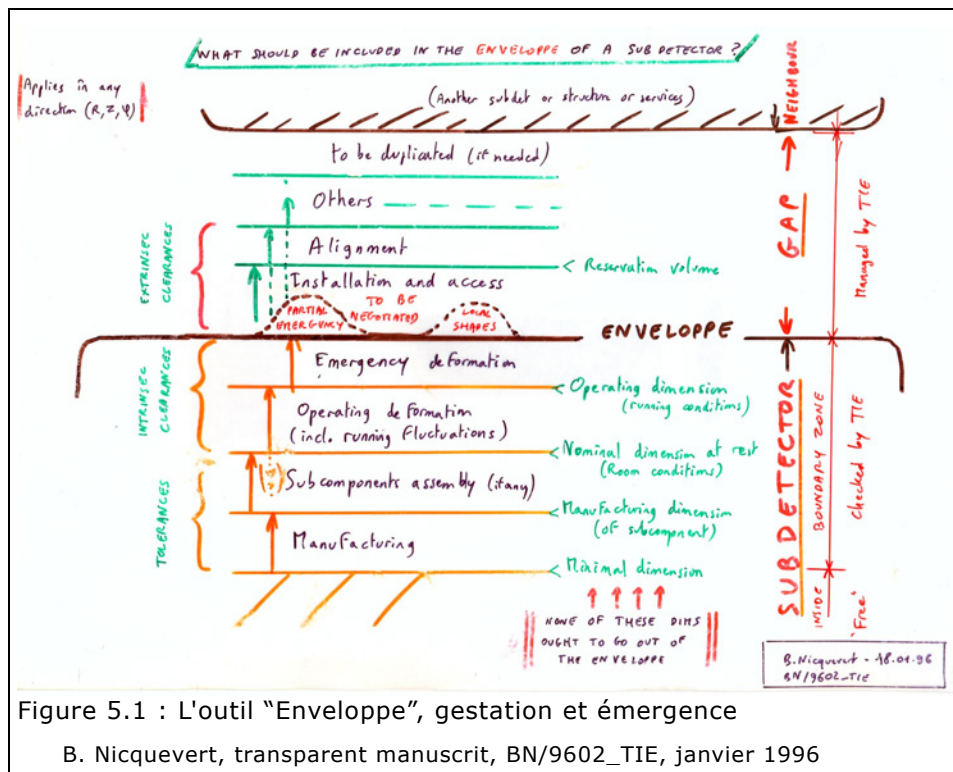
WHAT SHOULD BE INCLUDED IN THE ENVELOPPE OF A SUB DETECTOR ?

Applies in any direction (R, Z, φ)

(Another subdet or structure or services)

NEIGHBOUR

To be duplicated (if needed)

Others

Alignment

Installation and access

< Reservation volume

EXTRINSIC CLEARANCES

PARTIAL EMERGENCY

TO BE NEGOTIATED

LOCAL SHAPES

GAP

Managed by TIE

ENVELOPPE

Emergency deformation

< Operating dimension (running conditions)

INTRINSIC CLEARANCES

Operating deformation (incl. running fluctuations)

< Nominal dimension at rest (Room conditions)

Subcomponents assembly (if any)

< Manufacturing dimension (of subcomponent)

TOLERANCES

Manufacturing

< Minimal dimension

SUB DETECTOR

BOUNDARY ZONE

Checked by TIE

INSIDE

"Free"

NONE OF THESE DIMS OUGHT TO GO OUT OF THE ENVELOPPE

B. Nicquevert - 18.01.96
BN/9602_TIE

Figure 5.1 : L'outil “Enveloppe”, gestation et émergence

B. Nicquevert, transparent manuscrit, BN/9602_TIE, janvier 1996